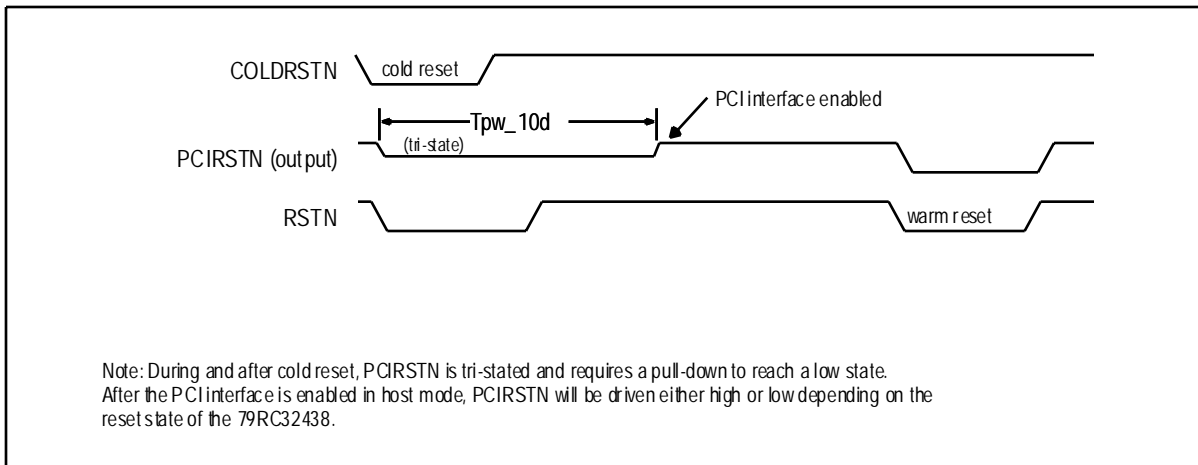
COLDRSTN
cold reset
PCI interface enabled
Tpw_10d
(tri-state)
PCIRSTN (output)
RSTN
warm reset

Note: During and after cold reset, PCIRSTN is tri-stated and requires a pull-down to reach a low state. After the PCI interface is enabled in host mode, PCIRSTN will be driven either high or low depending on the reset state of the 79RC32438.